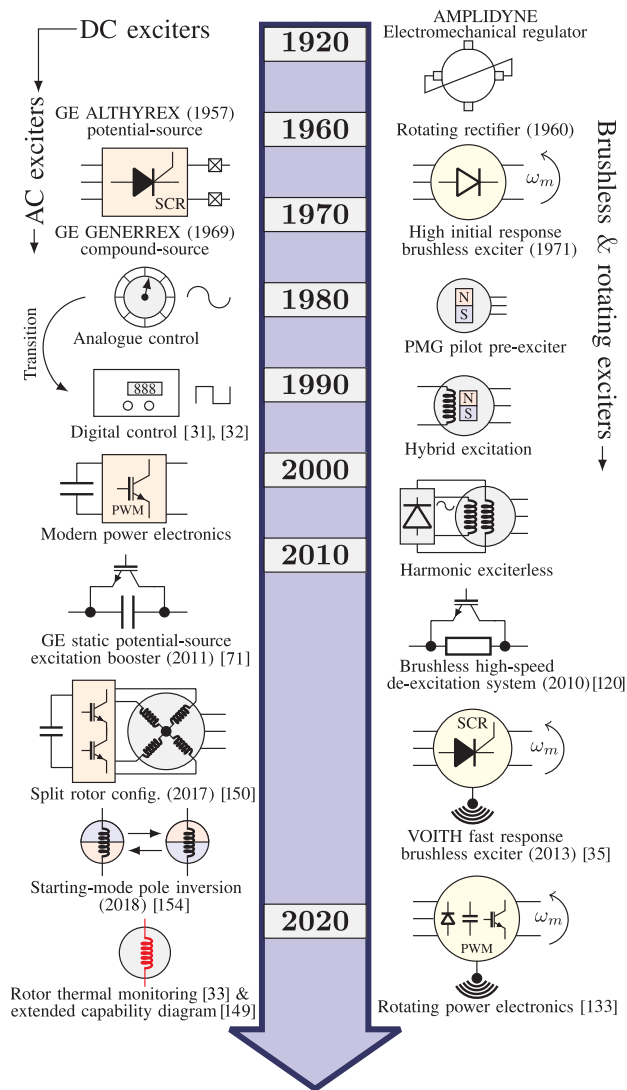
DC exciters

AC exciters

GE ALTHYREX (1957) potential-source

SCR

GE GENERREX (1969) compound-source

Analogue control

Transition

888

Digital control [31], [32]

PWM

Modern power electronics

GE static potential-source excitation booster (2011) [71]

Split rotor config. (2017) [150]

Starting-mode pole inversion (2018) [154]

Rotor thermal monitoring [33] & extended capability diagram [149]

1920

1960

1970

1980

1990

2000

2010

2020

AMPLIDYNE Electromechanical regulator

Rotating rectifier (1960)

$\omega_m$

High initial response brushless exciter (1971)

N

S

PMG pilot pre-exciter

N

S

Hybrid excitation

Harmonic exciterless

Brushless high-speed de-excitation system (2010) [120]

SCR

$\omega_m$

VOITH fast response brushless exciter (2013) [35]

$\omega_m$

PWM

Rotating power electronics [133]

Brushless & rotating exciters